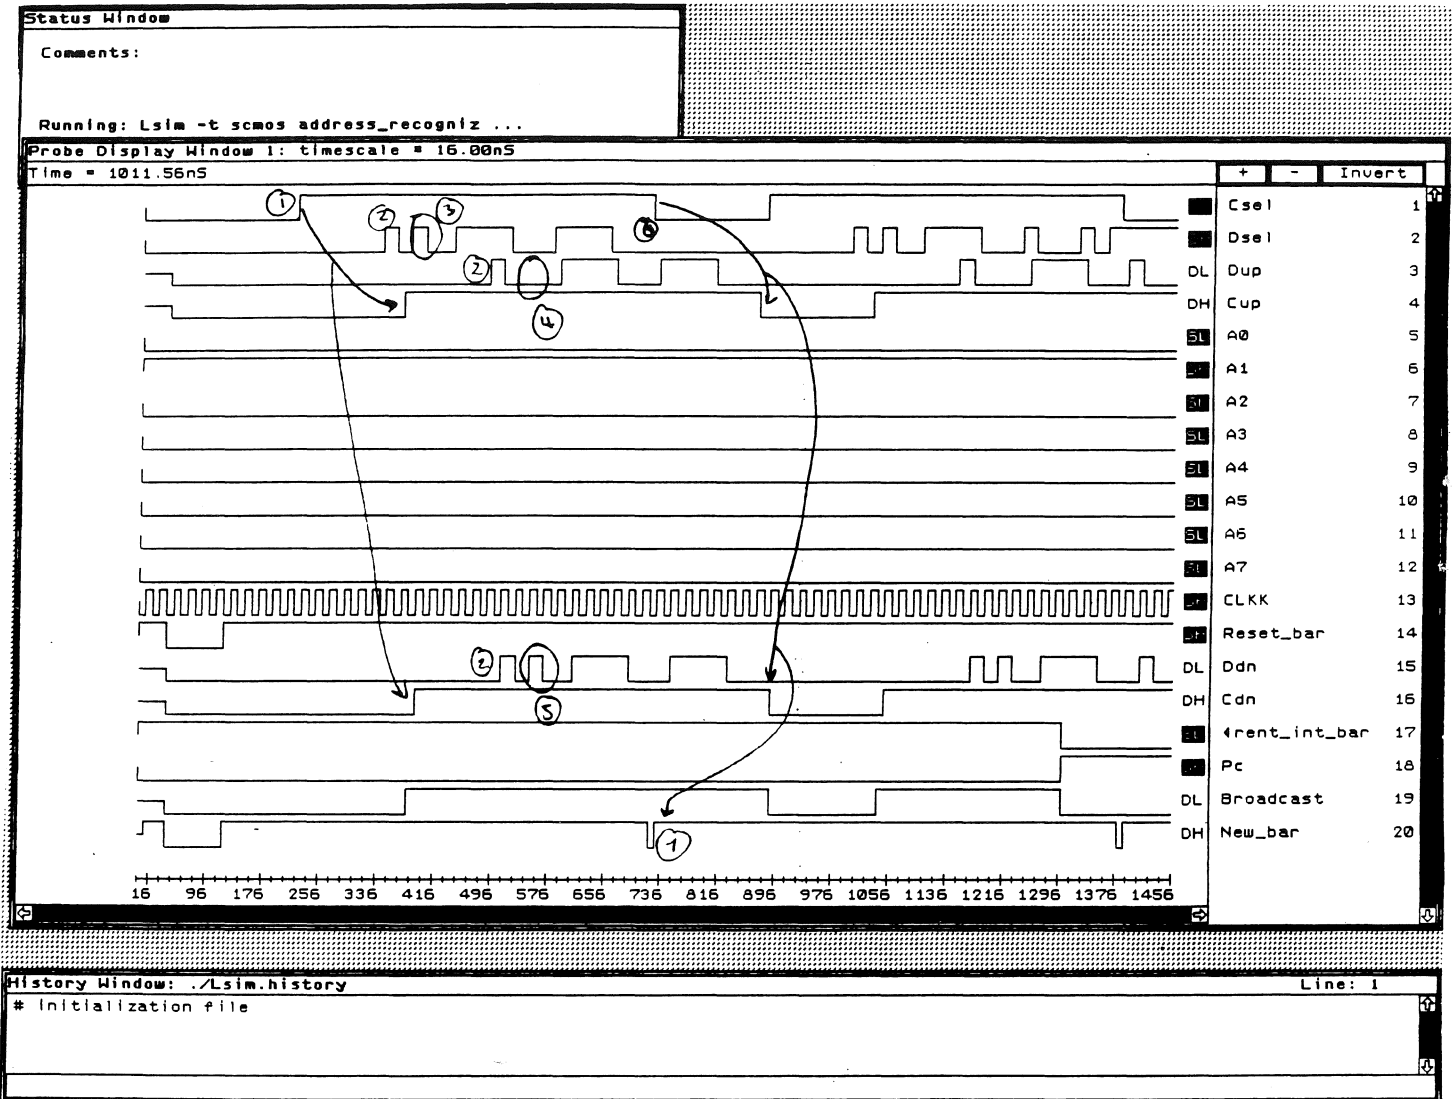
Status Window

Comments:

Running: Lsim -t scmos address_recogniz ...

Probe Display Window 1: timescale = 16.00nS

Time = 1011.56nS

+ - Invert

1 2 3 2 6 2 4 2 5 1

| | | |
|---|---|---|
| | Csel | 1 |
| | Dsel | 2 |
| DL | Dup | 3 |
| DH | Cup | 4 |
| SL | A0 | 5 |
| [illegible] | A1 | 6 |
| SL | A2 | 7 |
| SL | A3 | 8 |
| SL | A4 | 9 |
| SL | A5 | 10 |
| SL | A6 | 11 |
| SL | A7 | 12 |
| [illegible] | CLKK | 13 |
| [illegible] | Reset_bar | 14 |
| DL | Ddn | 15 |
| DH | Cdn | 16 |
| SL | ◂rent_int_bar | 17 |
| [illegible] | Pc | 18 |
| DL | Broadcast | 19 |
| DH | New_bar | 20 |

16 96 176 256 336 416 496 576 656 736 816 896 976 1056 1136 1216 1296 1376 1456

History Window: ./Lsim.history

Line: 1

# Initialization file